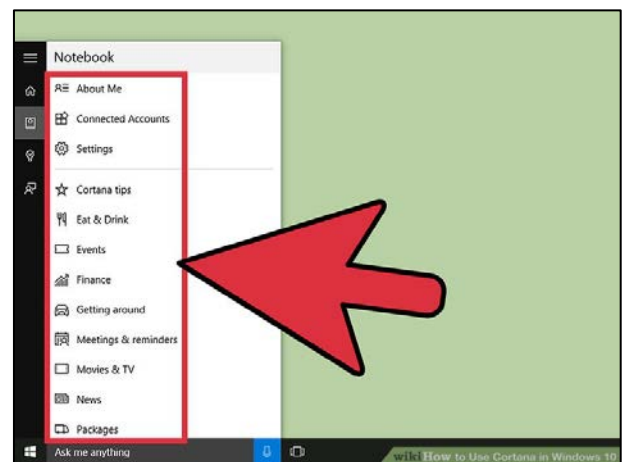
Notebook

About Me

Connected Accounts

Settings

Cortana tips

Eat & Drink

Events

Finance

Getting around

Meetings & reminders

Movies & TV

News

Packages

Ask me anything

wikiHow to Use Cortana in Windows 10